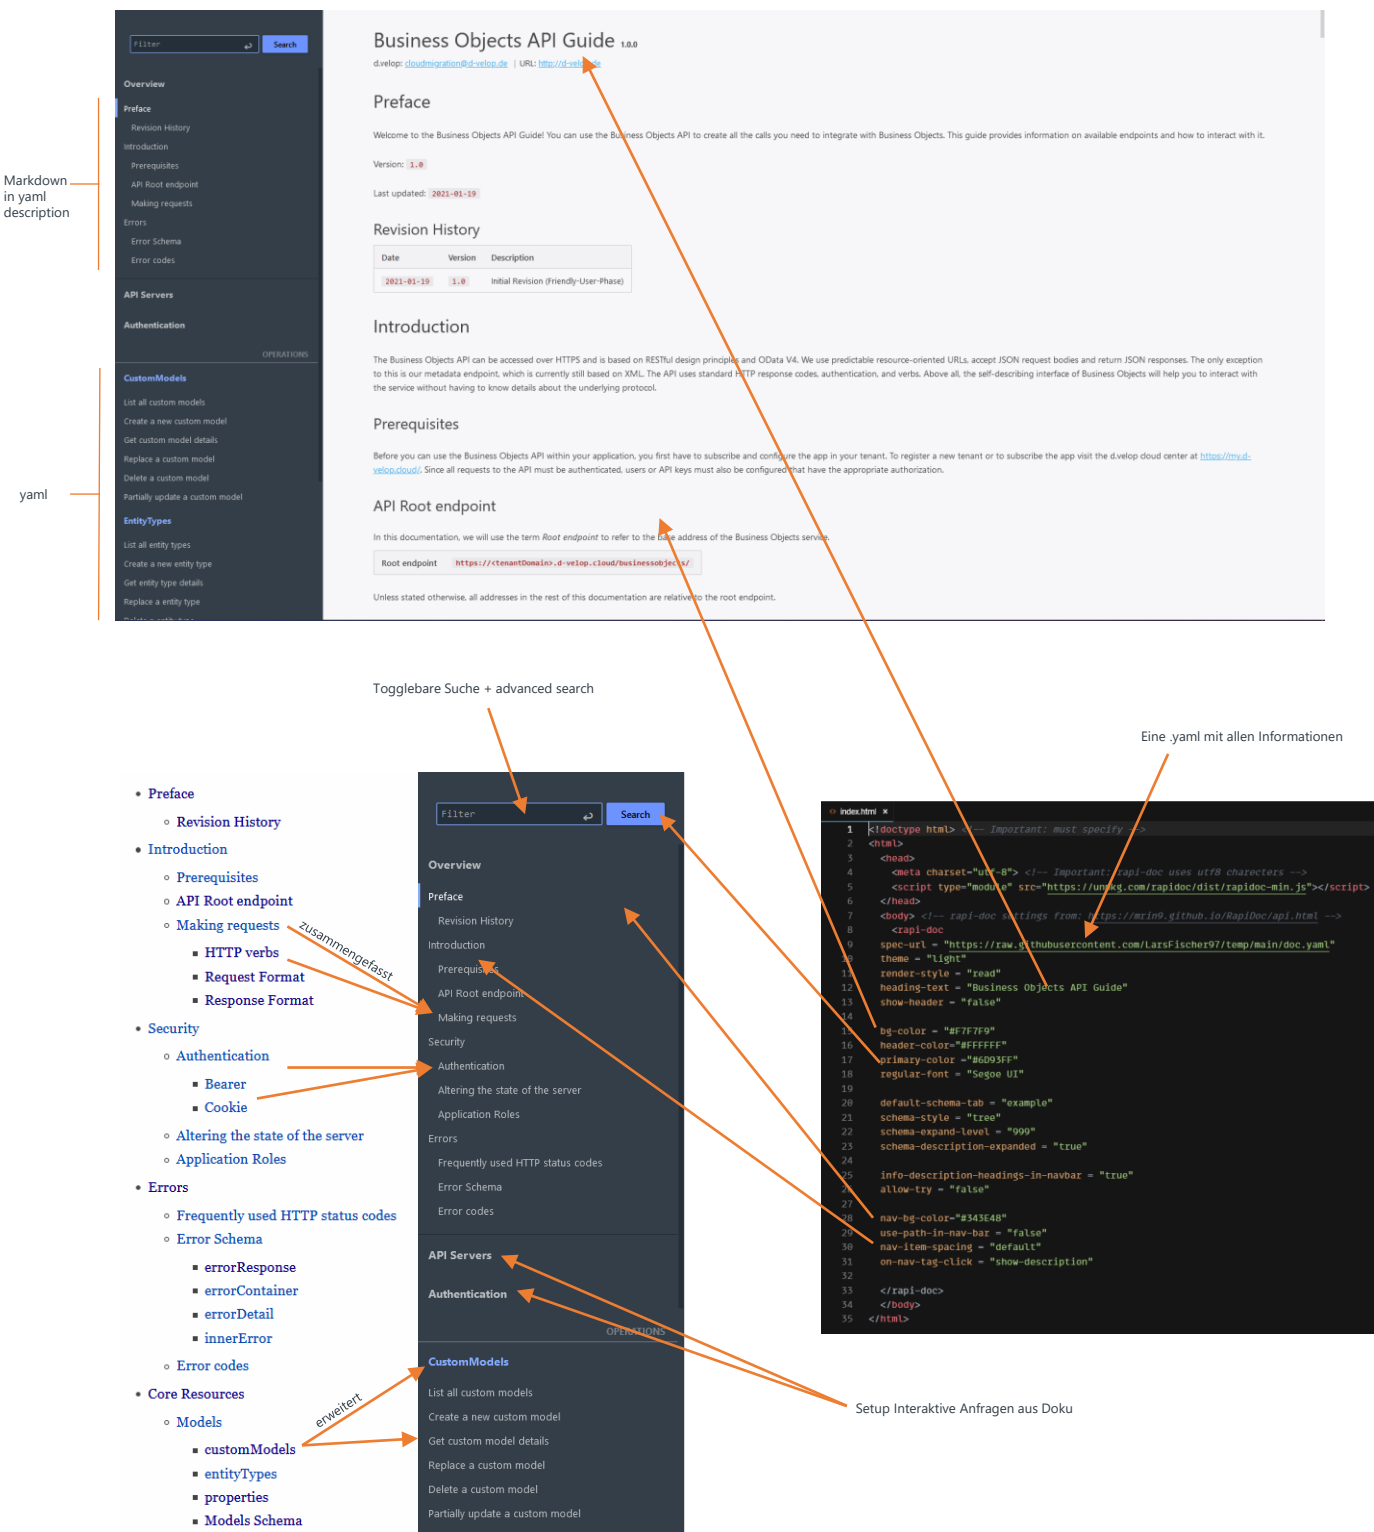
Filter
Search

Overview
Preface
Revision History
Introduction
Prerequisites
API Root endpoint
Making requests
Errors
Error Schema
Error codes
API Servers
Authentication
OPERATIONS
CustomModels
List all custom models
Create a new custom model
Get custom model details
Replace a custom model
Delete a custom model
Partially update a custom model
EntityTypes
List all entity types
Create a new entity type
Get entity type details
Replace a entity type

Markdown in yaml description

yaml

Business Objects API Guide 1.0.0
d.velop: cloudmigration@d-velop.de | URL: http://d-velop.de

Preface
Welcome to the Business Objects API Guide! You can use the Business Objects API to create all the calls you need to integrate with Business Objects. This guide provides information on available endpoints and how to interact with it.
Version: 1.0
Last updated: 2021-01-19

Revision History

| Date | Version | Description |
|---|---|---|
| 2021-01-19 | 1.0 | Initial Revision (Friendly-User-Phase) |

Introduction
The Business Objects API can be accessed over HTTPS and is based on RESTful design principles and OData V4. We use predictable resource-oriented URLs, accept JSON request bodies and return JSON responses. The only exception to this is our metadata endpoint, which is currently still based on XML. The API uses standard HTTP response codes, authentication, and verbs. Above all, the self-describing interface of Business Objects will help you to interact with the service without having to know details about the underlying protocol.

Prerequisites
Before you can use the Business Objects API within your application, you first have to subscribe and configure the app in your tenant. To register a new tenant or to subscribe the app visit the d.velop cloud center at https://my.d-velop.cloud/. Since all requests to the API must be authenticated, users or API keys must also be configured that have the appropriate authorization.

API Root endpoint
In this documentation, we will use the term Root endpoint to refer to the base address of the Business Objects service.
Root endpoint https://<tenantDomain>.d-velop.cloud/businessobjects/
Unless stated otherwise, all addresses in the rest of this documentation are relative to the root endpoint.

Togglebare Suche + advanced search

Eine .yaml mit allen Informationen

- Preface
  - Revision History
- Introduction
  - Prerequisites
  - API Root endpoint
  - Making requests
    - HTTP verbs
    - Request Format
    - Response Format
- Security
  - Authentication
    - Bearer
    - Cookie
  - Altering the state of the server
  - Application Roles
- Errors
  - Frequently used HTTP status codes
  - Error Schema
    - errorResponse
    - errorContainer
    - errorDetail
    - innerError
  - Error codes
- Core Resources
  - Models
    - customModels
    - entityTypes
    - properties
    - Models Schema

zusammengefasst

erweitert

Filter
Search
Overview
Preface
Revision History
Introduction
Prerequisites
API Root endpoint
Making requests
Security
Authentication
Altering the state of the server
Application Roles
Errors
Frequently used HTTP status codes
Error Schema
Error codes
API Servers
Authentication
OPERATIONS
CustomModels
List all custom models
Create a new custom model
Get custom model details
Replace a custom model
Delete a custom model
Partially update a custom model

index.html ×
1 <!doctype html> <!-- Important: must specify -->
2 <html>
3 <head>
4 <meta charset="utf-8"> <!-- Important: rapi-doc uses utf8 charecters -->
5 <script type="module" src="https://unpkg.com/rapidoc/dist/rapidoc-min.js"></script>
6 </head>
7 <body> <!-- rapi-doc settings from: https://mrin9.github.io/RapiDoc/api.html -->
8 <rapi-doc
9 spec-url = "https://raw.githubusercontent.com/LarsFischer97/temp/main/doc.yaml"
10 theme = "light"
11 render-style = "read"
12 heading-text = "Business Objects API Guide"
13 show-header = "false"
14
15 bg-color = "#F7F7F9"
16 header-color="#FFFFFF"
17 primary-color ="#6D93FF"
18 regular-font = "Segoe UI"
19
20 default-schema-tab = "example"
21 schema-style = "tree"
22 schema-expand-level = "999"
23 schema-description-expanded = "true"
24
25 info-description-headings-in-navbar = "true"
26 allow-try = "false"
27
28 nav-bg-color="#343E48"
29 use-path-in-nav-bar = "false"
30 nav-item-spacing = "default"
31 on-nav-tag-click = "show-description"
32
33 </rapi-doc>
34 </body>
35 </html>

Setup Interaktive Anfragen aus Doku